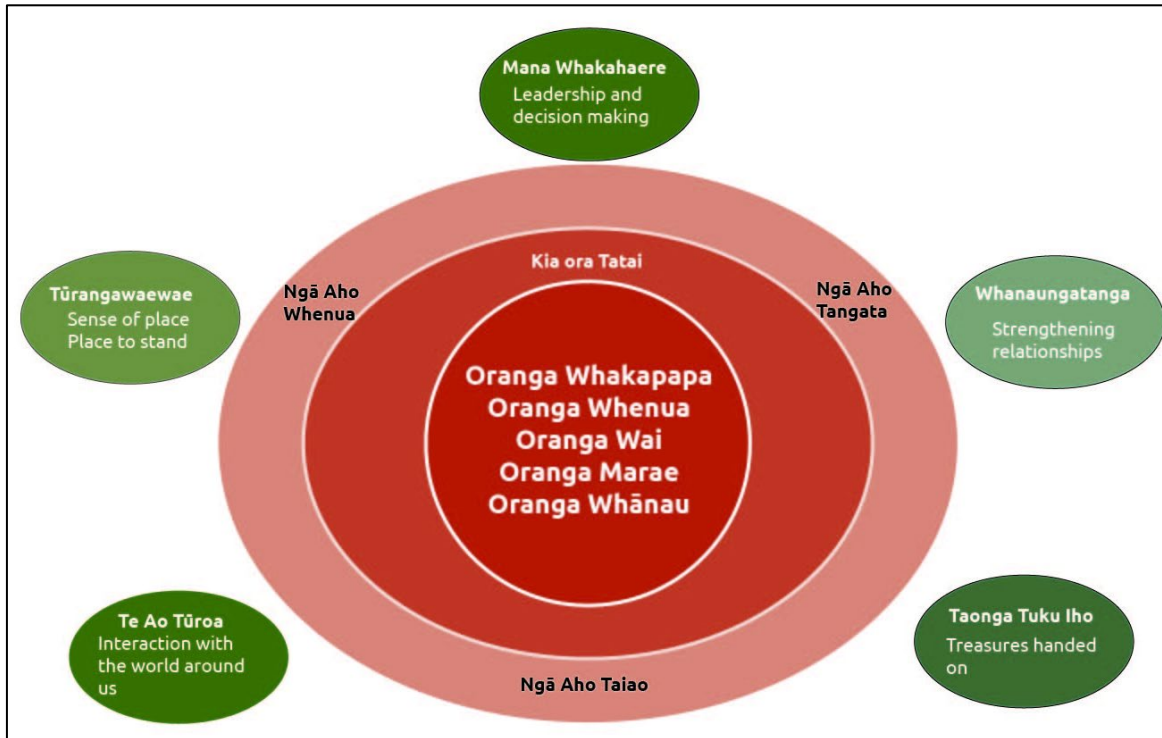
Mana Whakahaere
Leadership and decision making

Tūrangawaewae
Sense of place
Place to stand

Ngā Aho Whenua

Kia ora Tatai

Ngā Aho Tangata

Whanaungatanga
Strengthening relationships

Oranga Whakapapa
Oranga Whenua
Oranga Wai
Oranga Marae
Oranga Whānau

Te Ao Tūroa
Interaction with the world around us

Ngā Aho Taiao

Taonga Tuku Iho
Treasures handed on